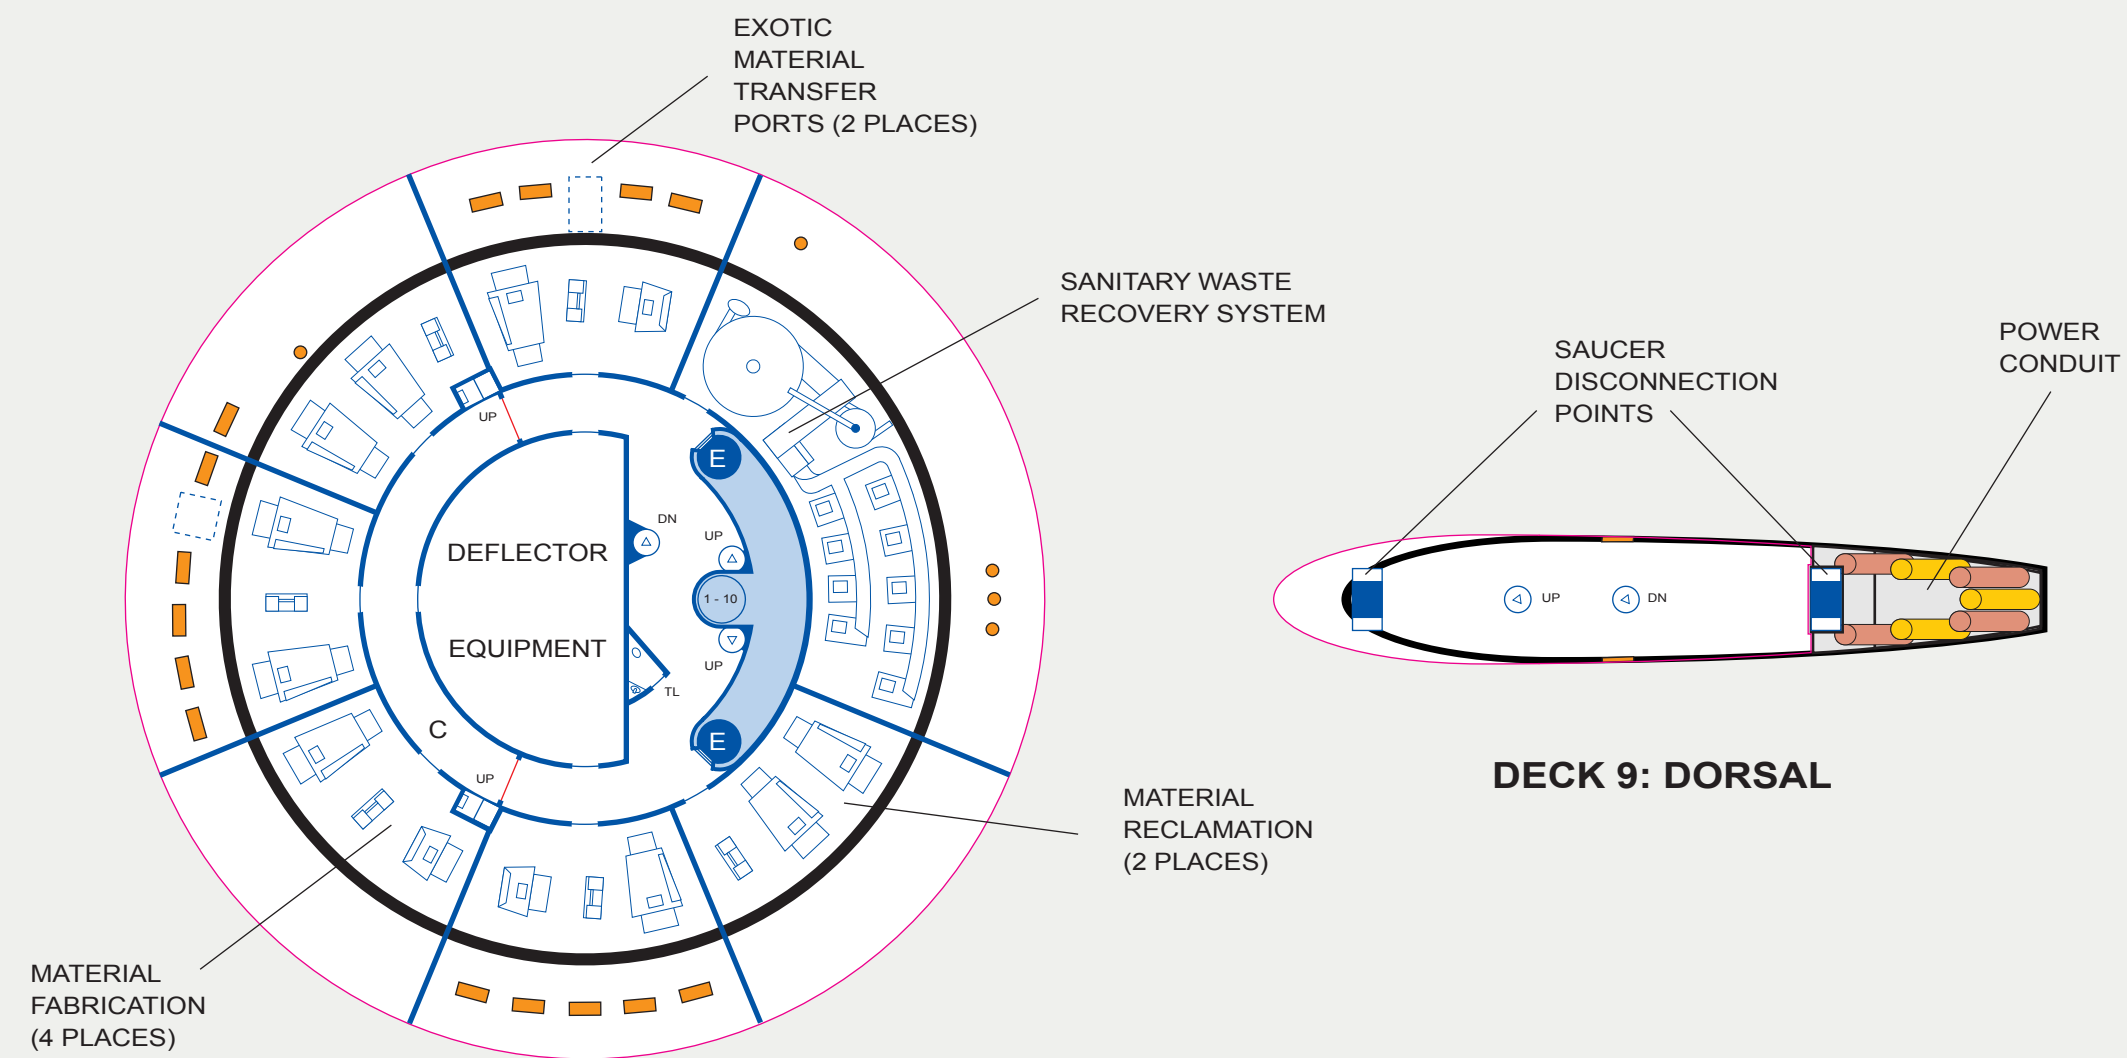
EXOTIC MATERIAL TRANSFER PORTS (2 PLACES)

SANITARY WASTE RECOVERY SYSTEM

SAUCER DISCONNECTION POINTS

POWER CONDUIT

UP

E

DN

UP

DEFLECTOR

EQUIPMENT

1 - 10

UP

TL

E

C

UP

UP

DN

DECK 9: DORSAL

MATERIAL RECLAMATION (2 PLACES)

MATERIAL FABRICATION (4 PLACES)